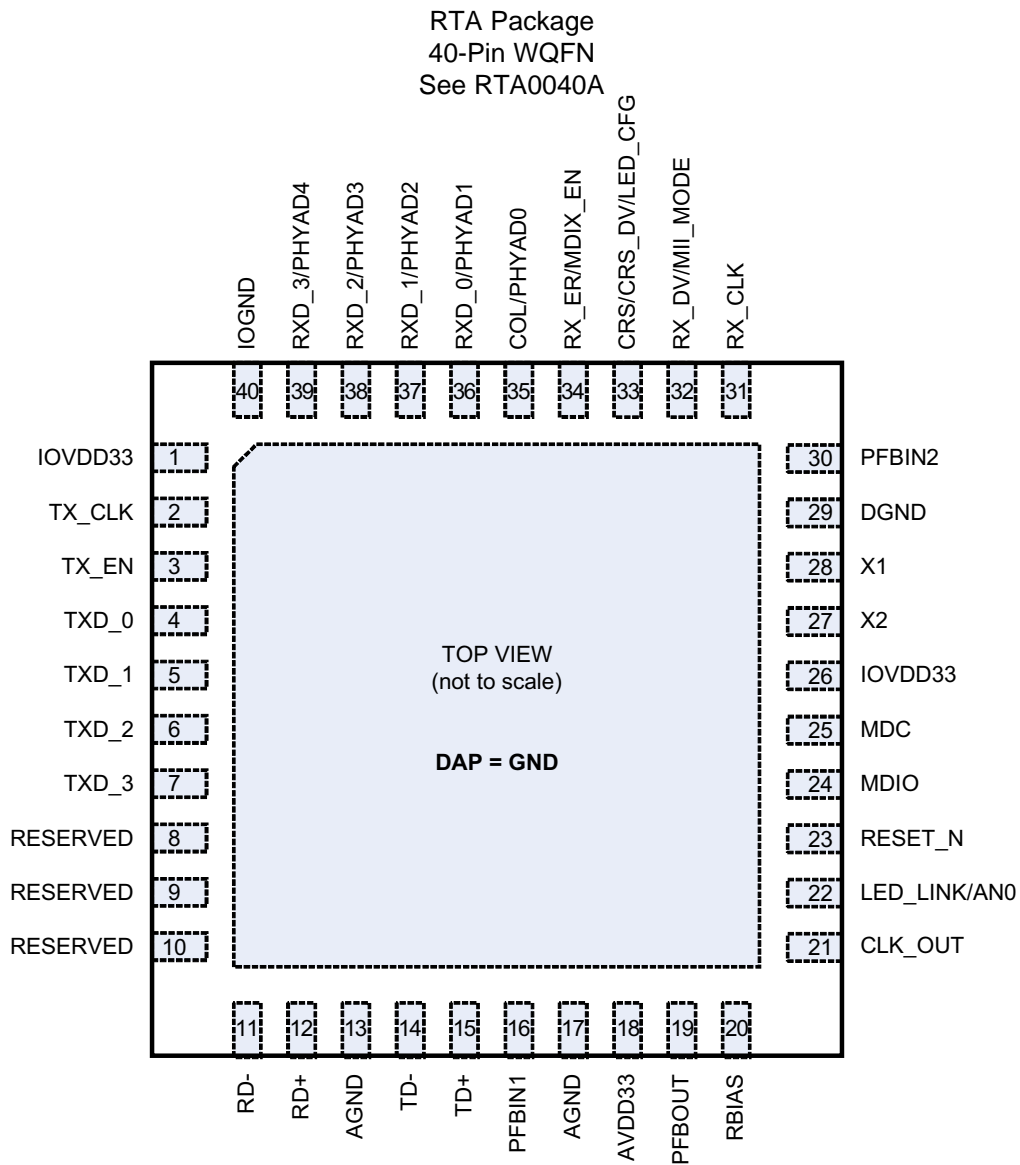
RTA Package
40-Pin WQFN
See RTA0040A

IOGND
RXD_3/PHYAD4
RXD_2/PHYAD3
RXD_1/PHYAD2
RXD_0/PHYAD1
COL/PHYAD0
RX_ER/MDIX_EN
CRS/CRS_DV/LED_CFG
RX_DV/MII_MODE
RX_CLK

40 39 38 37 36 35 34 33 32 31

IOVDD33 1
TX_CLK 2
TX_EN 3
TXD_0 4
TXD_1 5
TXD_2 6
TXD_3 7
RESERVED 8
RESERVED 9
RESERVED 10

TOP VIEW
(not to scale)

DAP = GND

30 PFBIN2
29 DGND
28 X1
27 X2
26 IOVDD33
25 MDC
24 MDIO
23 RESET_N
22 LED_LINK/AN0
21 CLK_OUT

11 12 13 14 15 16 17 18 19 20

RD-
RD+
AGND
TD-
TD+
PFBIN1
AGND
AVDD33
PFBOUT
RBIAS